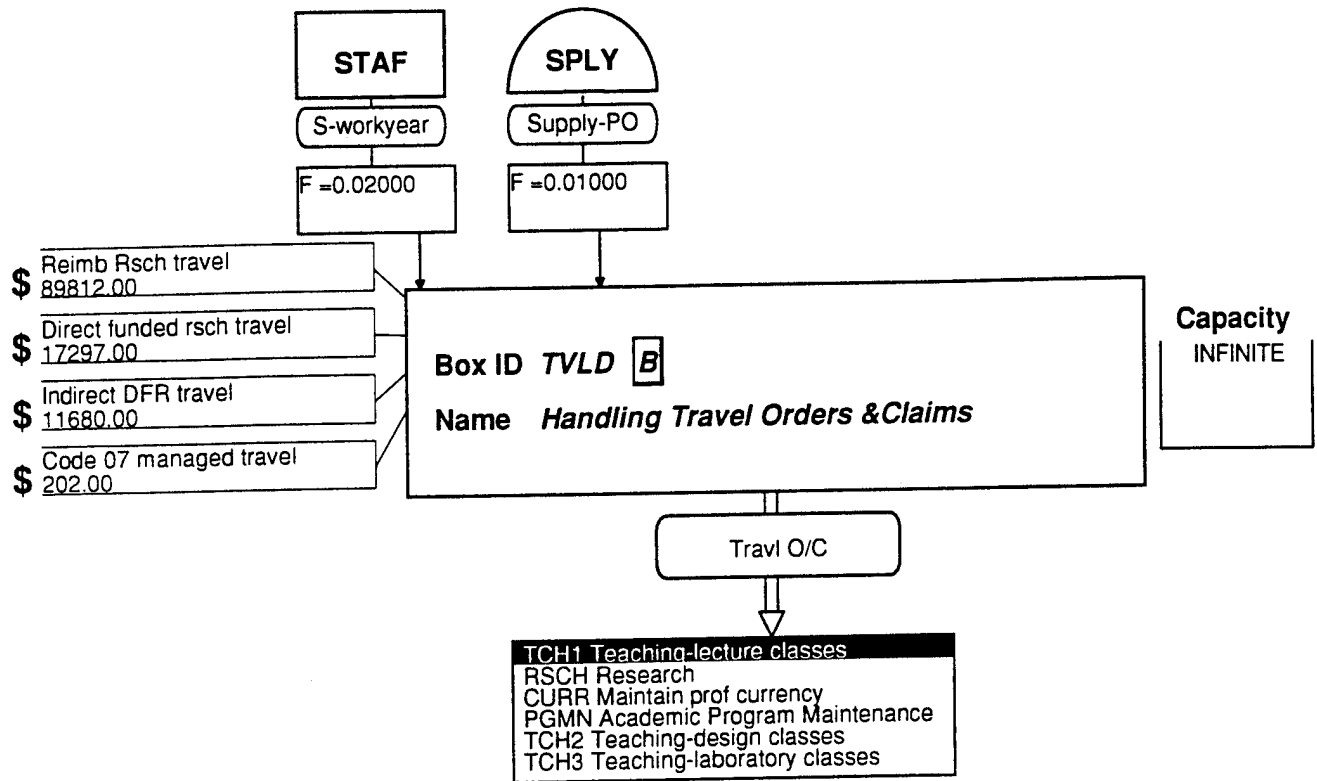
STAF

S-workyear

F =0.02000

SPLY

Supply-PO

F =0.01000

$ Reimb Rsch travel
89812.00

$ Direct funded rsch travel
17297.00

$ Indirect DFR travel
11680.00

$ Code 07 managed travel
202.00

Box ID TVLD B

Name Handling Travel Orders &Claims

Capacity
INFINITE

Travl O/C

TCH1 Teaching-lecture classes
RSCH Research
CURR Maintain prof currency
PGMN Academic Program Maintenance
TCH2 Teaching-design classes
TCH3 Teaching-laboratory classes